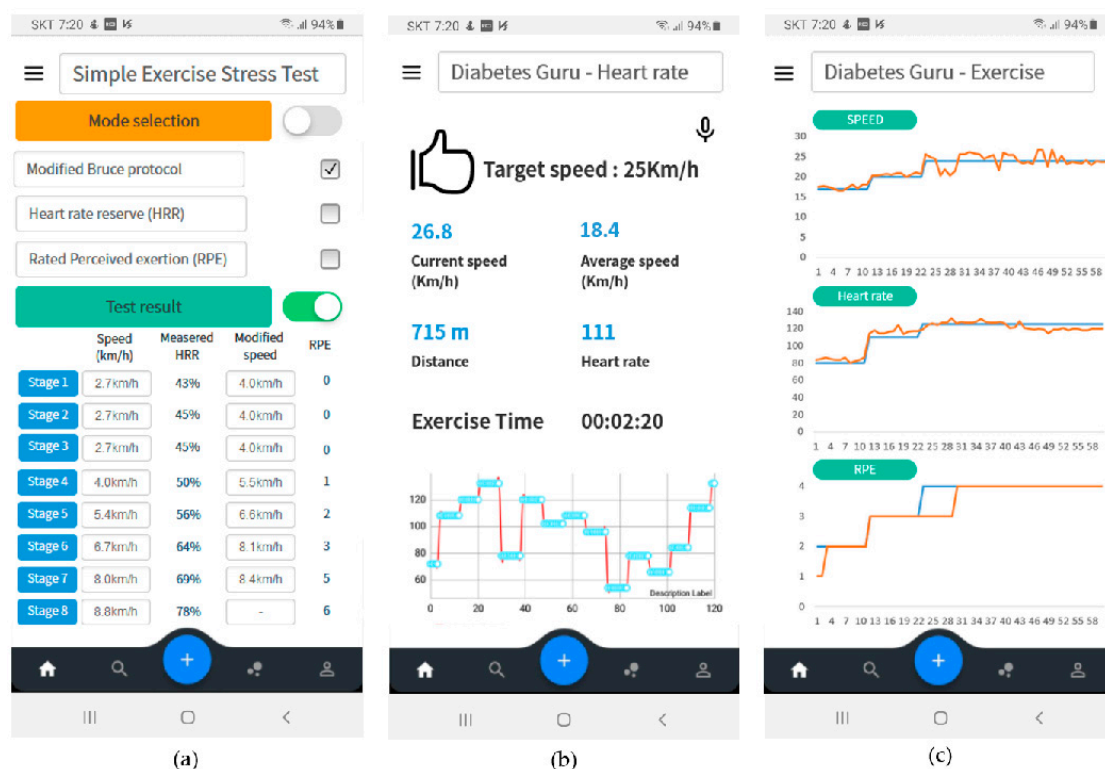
SKT 7:20 94%

Simple Exercise Stress Test

Mode selection

Modified Bruce protocol

Heart rate reserve (HRR)

Rated Perceived exertion (RPE)

Test result

| | Speed (km/h) | Measered HRR | Modified speed | RPE |
|---|---|---|---|---|
| Stage 1 | 2.7km/h | 43% | 4.0km/h | 0 |
| Stage 2 | 2.7km/h | 45% | 4.0km/h | 0 |
| Stage 3 | 2.7km/h | 45% | 4.0km/h | 0 |
| Stage 4 | 4.0km/h | 50% | 5.5km/h | 1 |
| Stage 5 | 5.4km/h | 56% | 6.6km/h | 2 |
| Stage 6 | 6.7km/h | 64% | 8.1km/h | 3 |
| Stage 7 | 8.0km/h | 69% | 8.4km/h | 5 |
| Stage 8 | 8.8km/h | 78% | - | 6 |

(a)

SKT 7:20 94%

Diabetes Guru - Heart rate

Target speed : 25Km/h

26.8
Current speed (Km/h)

18.4
Average speed (Km/h)

715 m
Distance

111
Heart rate

Exercise Time 00:02:20

120 100 80 60
0 20 40 60 80 100 120
Description Label

(b)

SKT 7:20 94%

Diabetes Guru - Exercise

SPEED
30 25 20 15 10 5 0
1 4 7 10 13 16 19 22 25 28 31 34 37 40 43 46 49 52 55 58

Heart rate
140 120 100 80 60 40 20 0
1 4 7 10 13 16 19 22 25 28 31 34 37 40 43 46 49 52 55 58

RPE
4 3 2 1 0
1 4 7 10 13 16 19 22 25 28 31 34 37 40 43 46 49 52 55 58

(c)